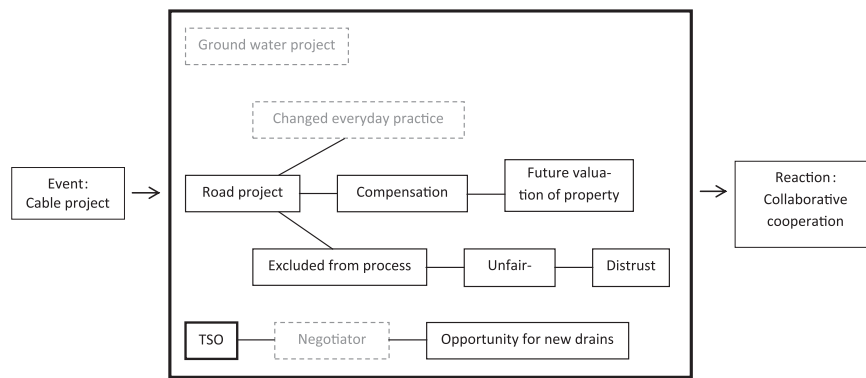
Event:
Cable project

Ground water project

Changed everyday practice

Road project

Compensation

Future valuation of property

Excluded from process

Unfair-

Distrust

TSO

Negotiator

Opportunity for new drains

Reaction:
Collaborative cooperation